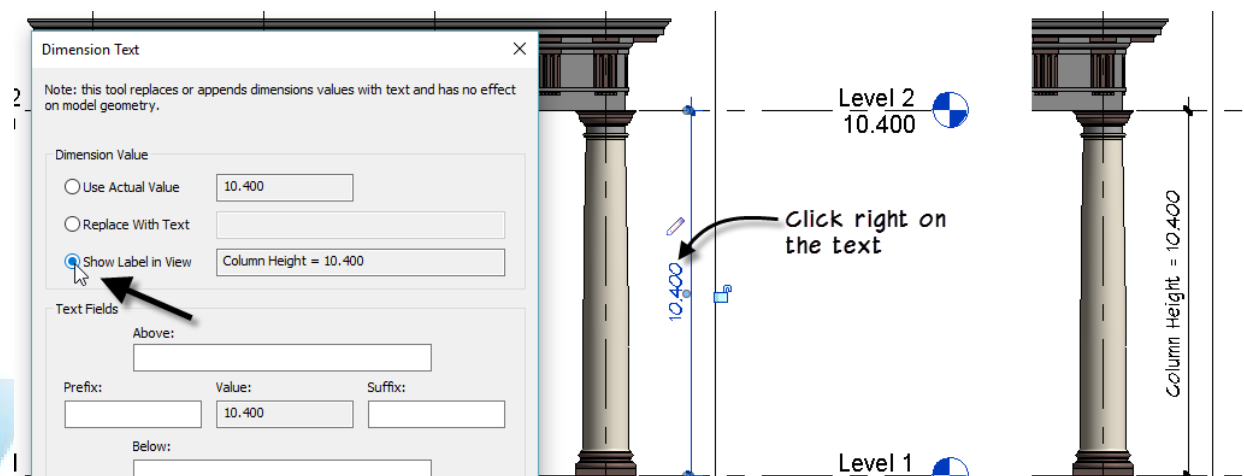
Dimension Text

Note: this tool replaces or appends dimensions values with text and has no effect on model geometry.

Dimension Value

Use Actual Value 10.400

Replace With Text

Show Label in View Column Height = 10.400

Text Fields

Above:

Prefix:

Value:

10.400

Suffix:

Below:

2

Level 2
10.400

Click right on the text

10.400

Column Height = 10.400

Level 1